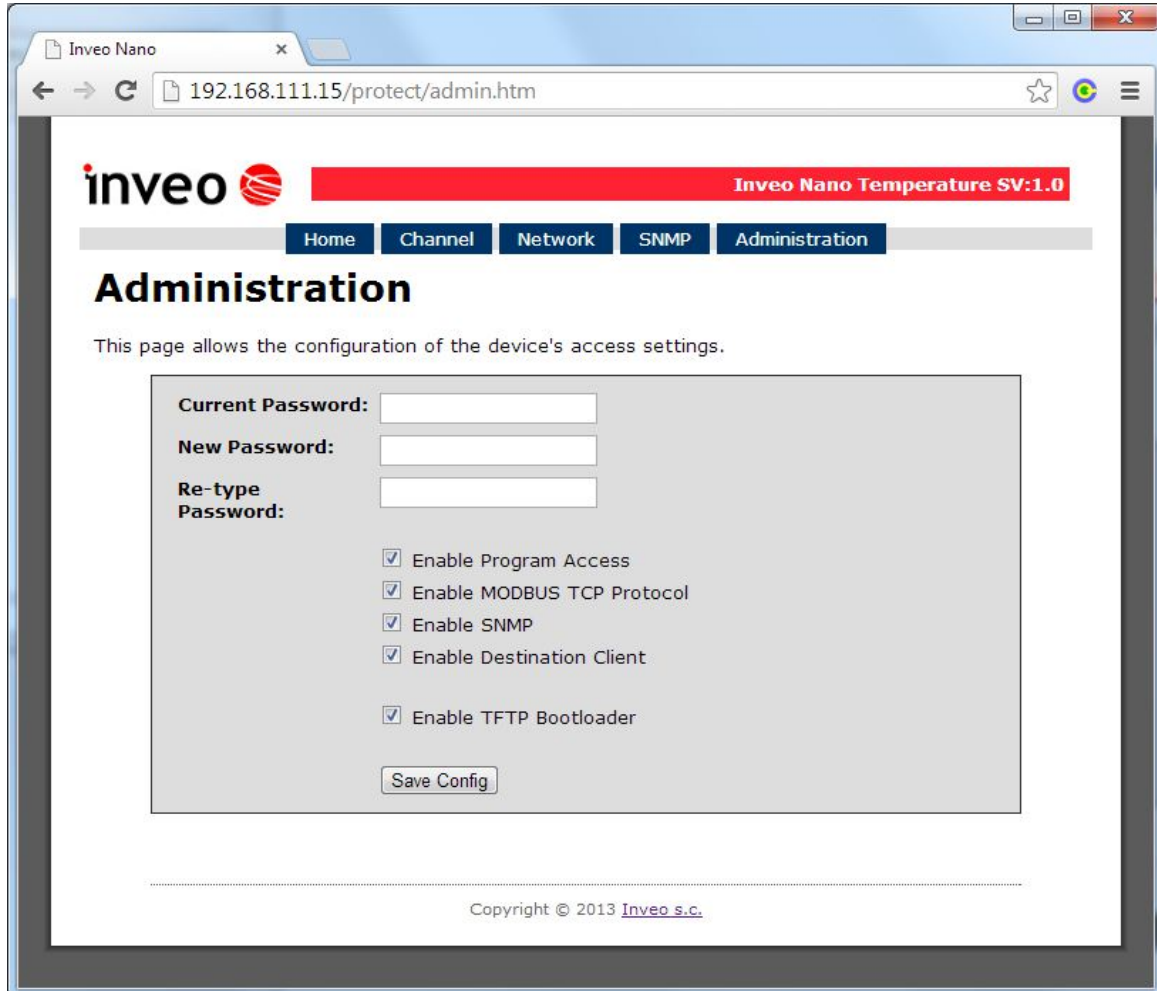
Inveo Nano

192.168.111.15/protect/admin.htm

inveo

Inveo Nano Temperature SV:1.0

Home Channel Network SNMP Administration

Administration

This page allows the configuration of the device's access settings.

Current Password:

New Password:

Re-type Password:

Enable Program Access

Enable MODBUS TCP Protocol

Enable SNMP

Enable Destination Client

Enable TFTP Bootloader

Save Config

Copyright © 2013 Inveo s.c.